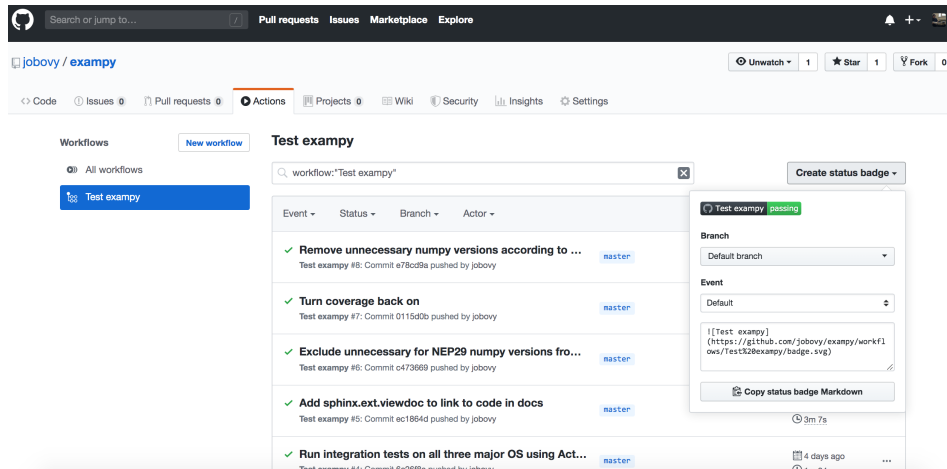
Search or jump to... / Pull requests Issues Marketplace Explore

jobovy / exampy

Unwatch 1 Star 1 Fork 0

Code Issues 0 Pull requests 0 Actions Projects 0 Wiki Security Insights Settings

Workflows New workflow

All workflows

Test exampy

Test exampy

workflow:"Test exampy"

Create status badge

Event Status Branch Actor

✓ Remove unnecessary numpy versions according to ...
Test exampy #8: Commit e78cd9a pushed by jobovy
master

✓ Turn coverage back on
Test exampy #7: Commit 0115d0b pushed by jobovy
master

✓ Exclude unnecessary for NEP29 numpy versions fro...
Test exampy #6: Commit c473669 pushed by jobovy
master

✓ Add sphinx.ext.viewdoc to link to code in docs
Test exampy #5: Commit ec1864d pushed by jobovy
master
3m 7s

✓ Run integration tests on all three major OS using Act...
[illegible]
master
4 days ago

Test exampy passing

Branch

Default branch

Event

Default

![Test exampy](https://github.com/jobovy/exampy/workflows/Test%20exampy/badge.svg)

Copy status badge Markdown